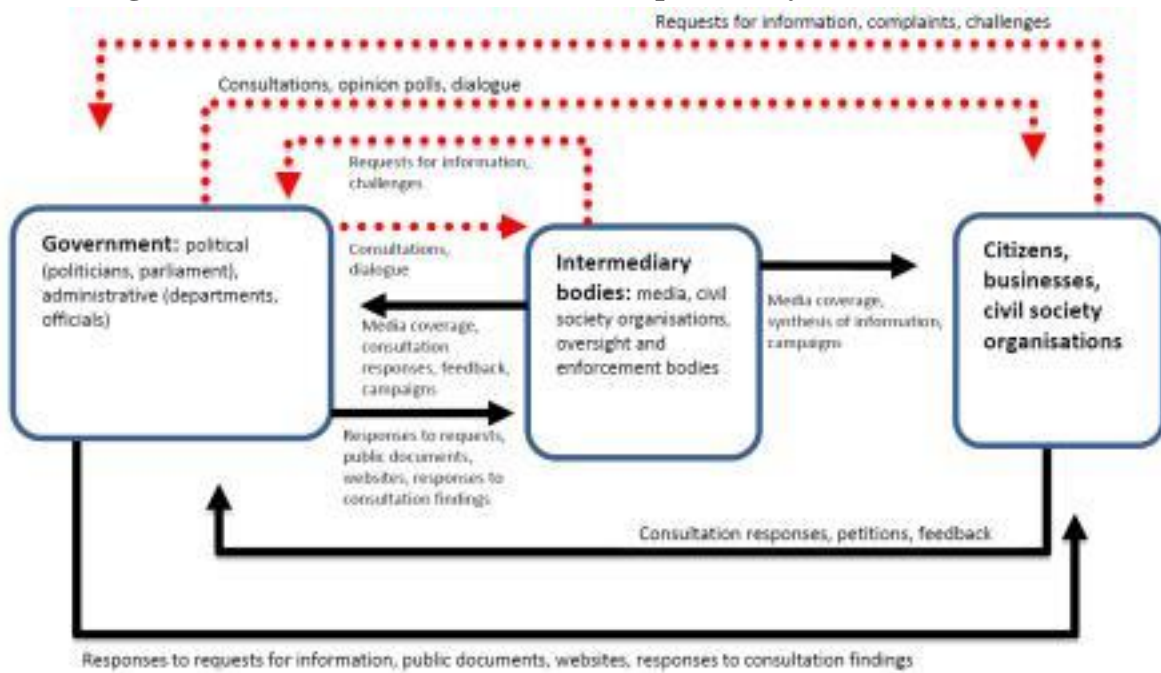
Requests for information, complaints, challenges

Consultations, opinion polls, dialogue

Requests for information, challenges

Government: political (politicians, parliament), administrative (departments, officials)

Consultations, dialogue

Intermediary bodies: media, civil society organisations, oversight and enforcement bodies

Media coverage, synthesis of information, campaigns

Citizens, businesses, civil society organisations

Media coverage, consultation responses, feedback, campaigns

Responses to requests, public documents, websites, responses to consultation findings

Consultation responses, petitions, feedback

Responses to requests for information, public documents, websites, responses to consultation findings